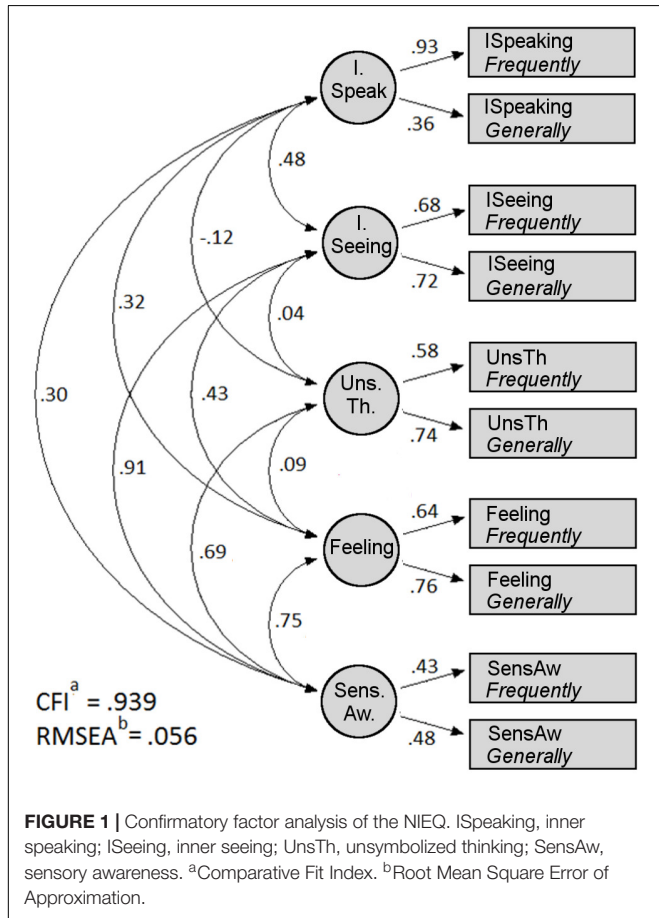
I. Speak

.93

ISpeaking *Frequently*

.36

ISpeaking *Generally*

.48

-.12

I. Seeing

.68

ISeeing *Frequently*

.72

ISeeing *Generally*

.32

.04

Uns. Th.

.58

UnsTh *Frequently*

.74

UnsTh *Generally*

.30

.43

.91

.09

Feeling

.64

Feeling *Frequently*

.76

Feeling *Generally*

.69

.75

Sens. Aw.

.43

SensAw *Frequently*

.48

SensAw *Generally*

CFI$^a$ = .939
RMSEA$^b$= .056

**FIGURE 1 |** Confirmatory factor analysis of the NIEQ. ISpeaking, inner speaking; ISeeing, inner seeing; UnsTh, unsymbolized thinking; SensAw, sensory awareness. $^a$Comparative Fit Index. $^b$Root Mean Square Error of Approximation.